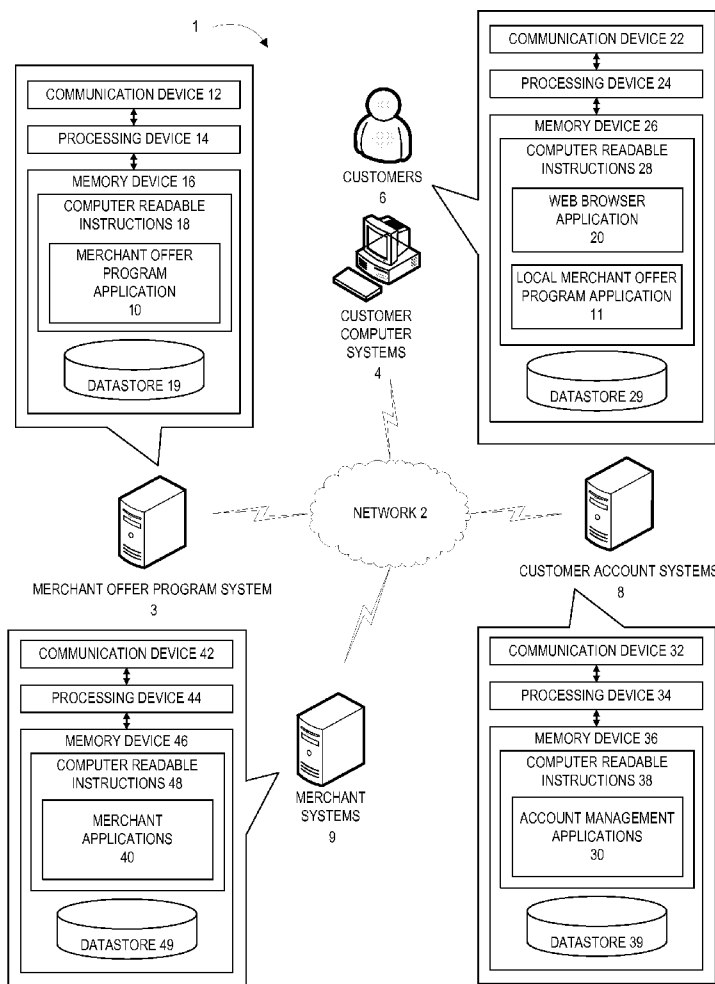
1

COMMUNICATION DEVICE 12

PROCESSING DEVICE 14

MEMORY DEVICE 16

COMPUTER READABLE INSTRUCTIONS 18

MERCHANT OFFER PROGRAM APPLICATION 10

DATASTORE 19

CUSTOMERS 6

CUSTOMER COMPUTER SYSTEMS 4

COMMUNICATION DEVICE 22

PROCESSING DEVICE 24

MEMORY DEVICE 26

COMPUTER READABLE INSTRUCTIONS 28

WEB BROWSER APPLICATION 20

LOCAL MERCHANT OFFER PROGRAM APPLICATION 11

DATASTORE 29

NETWORK 2

MERCHANT OFFER PROGRAM SYSTEM 3

CUSTOMER ACCOUNT SYSTEMS 8

COMMUNICATION DEVICE 42

PROCESSING DEVICE 44

MEMORY DEVICE 46

COMPUTER READABLE INSTRUCTIONS 48

MERCHANT APPLICATIONS 40

DATASTORE 49

MERCHANT SYSTEMS 9

COMMUNICATION DEVICE 32

PROCESSING DEVICE 34

MEMORY DEVICE 36

COMPUTER READABLE INSTRUCTIONS 38

ACCOUNT MANAGEMENT APPLICATIONS 30

DATASTORE 39